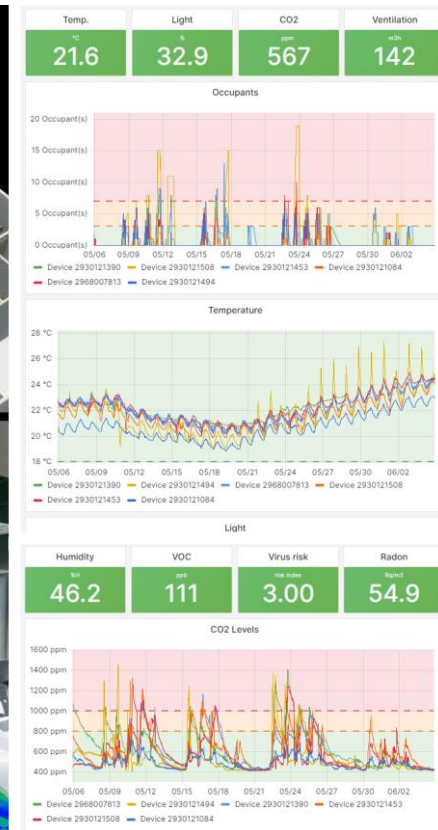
Temp.
°C
21.6

Light
%
32.9

CO2
ppm
567

Ventilation
m3h
142

Occupants

20 Occupant(s)
15 Occupant(s)
10 Occupant(s)
5 Occupant(s)
0 Occupant(s)

05/06 05/09 05/12 05/15 05/18 05/21 05/24 05/27 05/30 06/02

Device 2930121390 Device 2930121508 Device 2930121453 Device 2930121084
Device 2968007813 Device 2930121494

Temperature

28 °C
26 °C
24 °C
22 °C
20 °C
18 °C

05/06 05/09 05/12 05/15 05/18 05/21 05/24 05/27 05/30 06/02

Device 2930121390 Device 2930121494 Device 2968007813 Device 2930121508
Device 2930121453 Device 2930121084

Light

Humidity
%H
46.2

VOC
ppb
111

Virus risk
risk index
3.00

Radon
Bq/m3
54.9

CO2 Levels

1600 ppm
1400 ppm
1200 ppm
1000 ppm
800 ppm
600 ppm
400 ppm

05/06 05/09 05/12 05/15 05/18 05/21 05/24 05/27 05/30 06/02

Device 2968007813 Device 2930121494 Device 2930121390 Device 2930121453
Device 2930121508 Device 2930121084